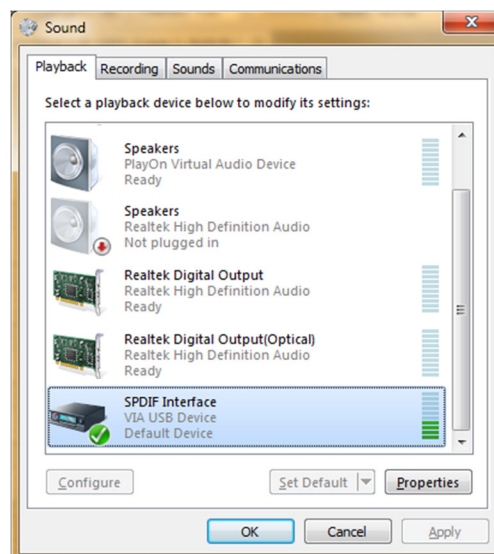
Sound

Playback | Recording | Sounds | Communications

Select a playback device below to modify its settings:

Speakers
PlayOn Virtual Audio Device
Ready

Speakers
Realtek High Definition Audio
Not plugged in

Realtek Digital Output
Realtek High Definition Audio
Ready

Realtek Digital Output(Optical)
Realtek High Definition Audio
Ready

SPDIF Interface
VIA USB Device
Default Device

Configure | Set Default | Properties

OK | Cancel | Apply